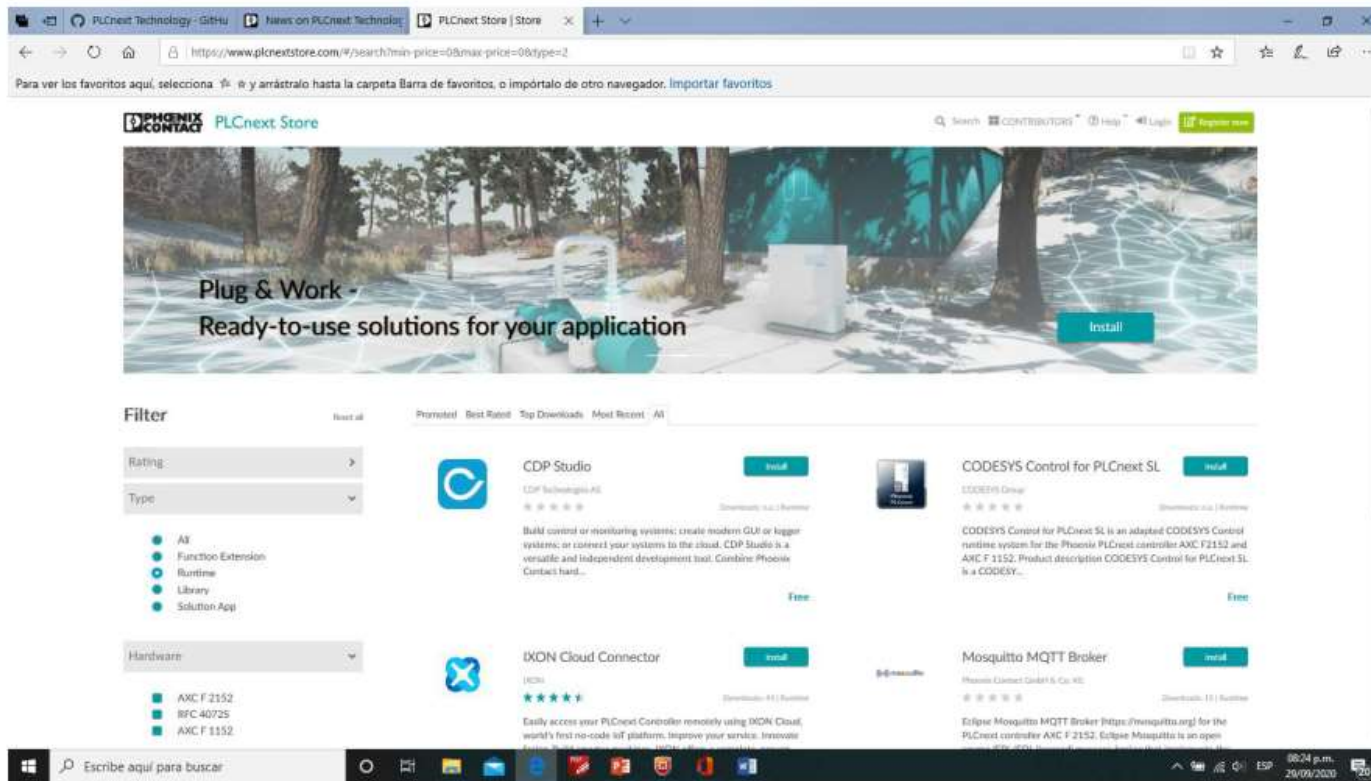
PLCnext Technology · GitHu
News on PLCnext Technolog
PLCnext Store | Store

https://www.plcnextstore.com/#/search?min-price=0&max-price=0&type=2

Para ver los favoritos aquí, selecciona ☆ y arrástralo hasta la carpeta Barra de favoritos, o impórtalo de otro navegador. Importar favoritos

PHOENIX CONTACT PLCnext Store

Search CONTRIBUTORS Help Login Register now

Plug & Work -
Ready-to-use solutions for your application

Install

Filter

Reset all

Rating

Type

All
Function Extension
Runtime
Library
Solution App

Hardware

AXC F 2152
RFC 4072S
AXC F 1152

Promoted Best Rated Top Downloads Most Recent All

CDP Studio
CDP Technologies AS
Downloads: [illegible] | Runtime
Install
Build control or monitoring systems; create modern GUI or logger systems; or connect your systems to the cloud. CDP Studio is a versatile and independent development tool. Combine Phoenix Contact hard...
Free

CODESYS Control for PLCnext SL
CODESYS Group
Downloads: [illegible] | Runtime
Install
CODESYS Control for PLCnext SL is an adapted CODESYS Control runtime system for the Phoenix PLCnext controller AXC F2152 and AXC F 1152. Product description CODESYS Control for PLCnext SL is a CODESY...
Free

IXON Cloud Connector
IXON
Downloads: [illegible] | Runtime
Install
Easily access your PLCnext Controller remotely using IXON Cloud, world's first no-code IoT platform. Improve your service. Innovate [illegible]

Mosquitto MQTT Broker
Phoenix Contact GmbH & Co. KG
Downloads: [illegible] | Runtime
Install
Eclipse Mosquitto MQTT Broker (https://mosquitto.org) for the PLCnext controller AXC F 2152. Eclipse Mosquitto is an open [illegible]

Escribe aquí para buscar
ESP 08:24 p.m. 29/09/2020